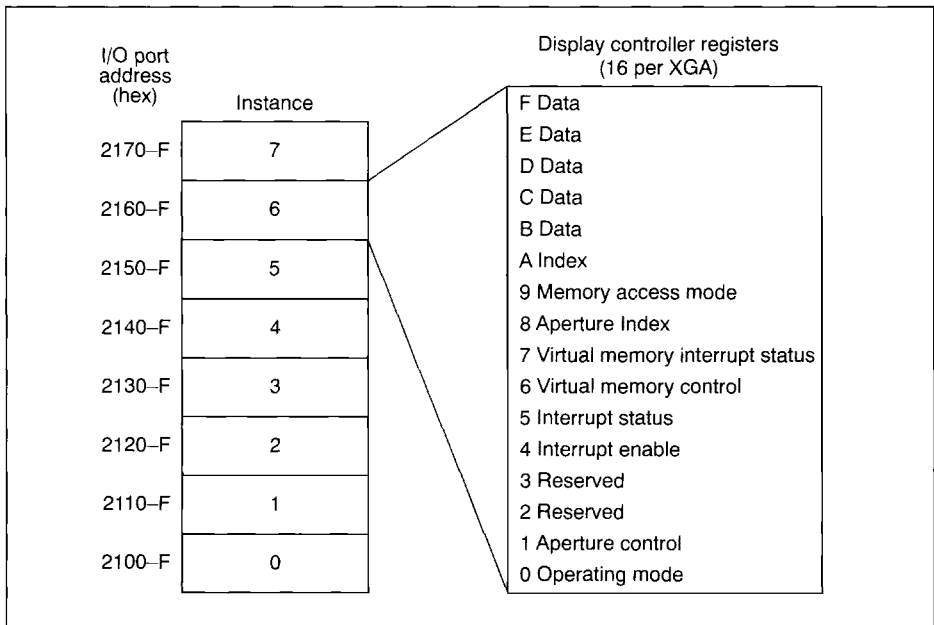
I/O port address (hex)

Instance

2170–F 7
2160–F 6
2150–F 5
2140–F 4
2130–F 3
2120–F 2
2110–F 1
2100–F 0

Display controller registers (16 per XGA)

F Data
E Data
D Data
C Data
B Data
A Index
9 Memory access mode
8 Aperture Index
7 Virtual memory interrupt status
6 Virtual memory control
5 Interrupt status
4 Interrupt enable
3 Reserved
2 Reserved
1 Aperture control
0 Operating mode